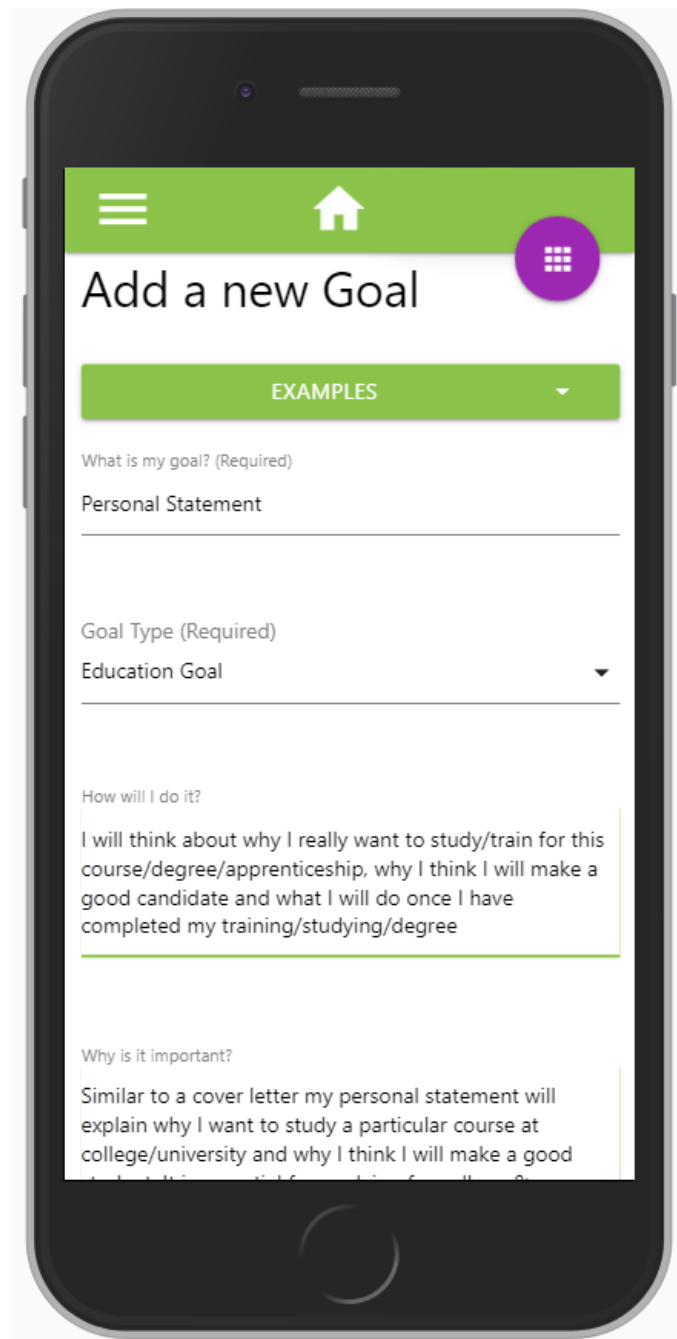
Add a new Goal

EXAMPLES

What is my goal? (Required)

Personal Statement

Goal Type (Required)

Education Goal

How will I do it?

I will think about why I really want to study/train for this course/degree/apprenticeship, why I think I will make a good candidate and what I will do once I have completed my training/studying/degree

Why is it important?

Similar to a cover letter my personal statement will explain why I want to study a particular course at college/university and why I think I will make a good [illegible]